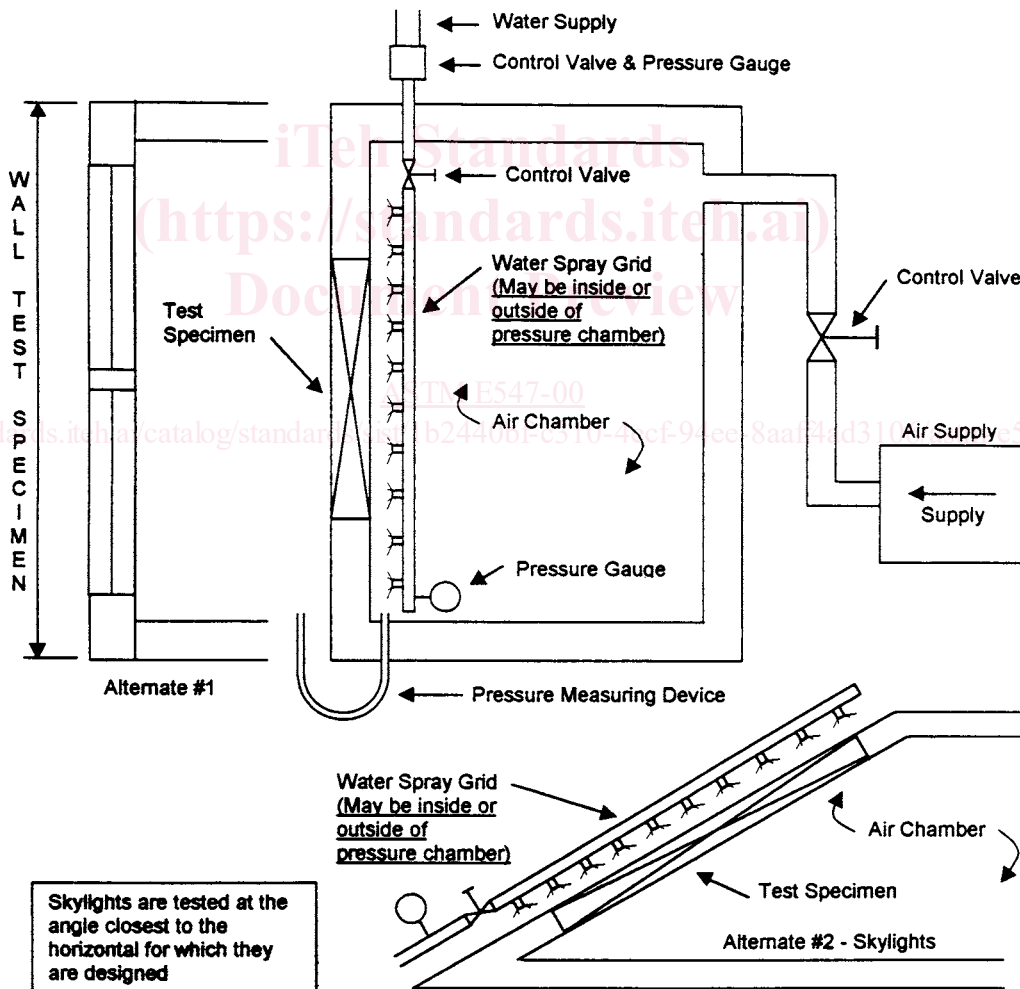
Water Supply

Control Valve & Pressure Gauge

iTeh Standards
(https://standards.iteh.ai)
Document Preview

WALL TEST SPECIMEN

Control Valve

Water Spray Grid
(May be inside or outside of pressure chamber)

Control Valve

Test Specimen

ASTM E547-00

Air Chamber

https://standards.iteh.ai/catalog/standards/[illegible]b244081-c510-4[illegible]cf-94ee-8aaf4dd310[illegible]

Air Supply

Supply

Pressure Gauge

Alternate #1

Pressure Measuring Device

Water Spray Grid
(May be inside or outside of pressure chamber)

Air Chamber

Test Specimen

Alternate #2 - Skylights

Skylights are tested at the angle closest to the horizontal for which they are designed